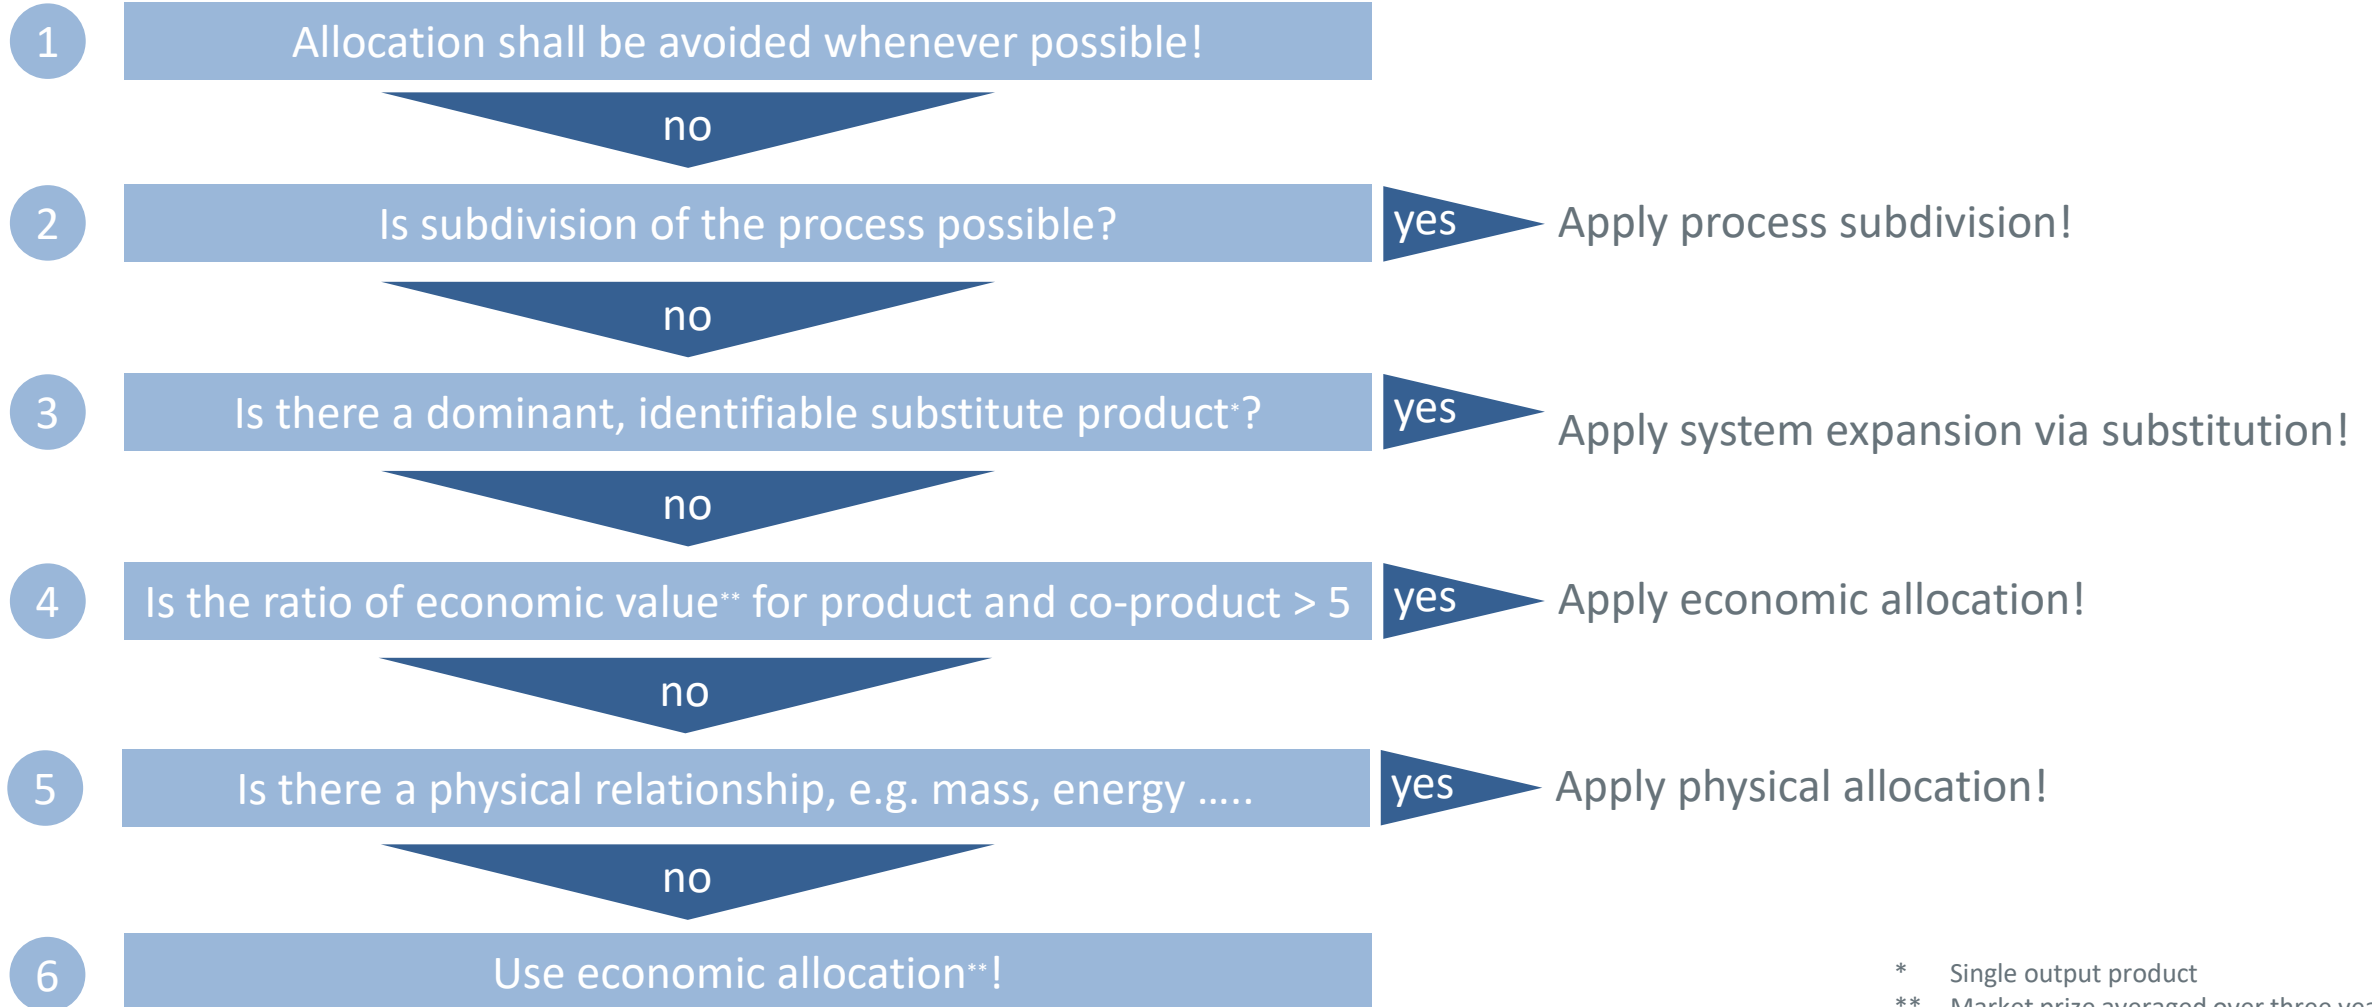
1 Allocation shall be avoided whenever possible!

no

2 Is subdivision of the process possible?

yes Apply process subdivision!

no

3 Is there a dominant, identifiable substitute product*?

yes Apply system expansion via substitution!

no

4 Is the ratio of economic value** for product and co-product > 5

yes Apply economic allocation!

no

5 Is there a physical relationship, e.g. mass, energy .....

yes Apply physical allocation!

no

6 Use economic allocation**!

* Single output product

** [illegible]